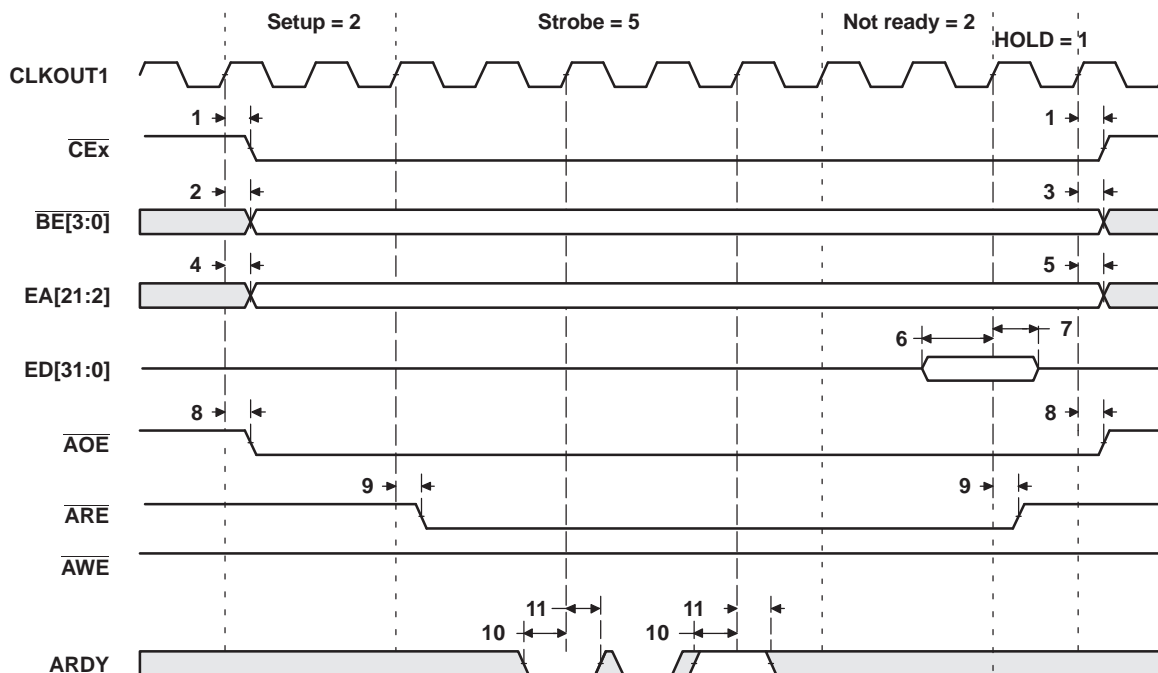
Setup = 2

Strobe = 5

Not ready = 2

HOLD = 1

CLKOUT1

1

1

$\overline{CEx}$

2

3

$\overline{BE[3:0]}$

4

5

EA[21:2]

6

7

ED[31:0]

8

8

$\overline{AOE}$

9

9

$\overline{ARE}$

$\overline{AWE}$

11

11

10

10

ARDY